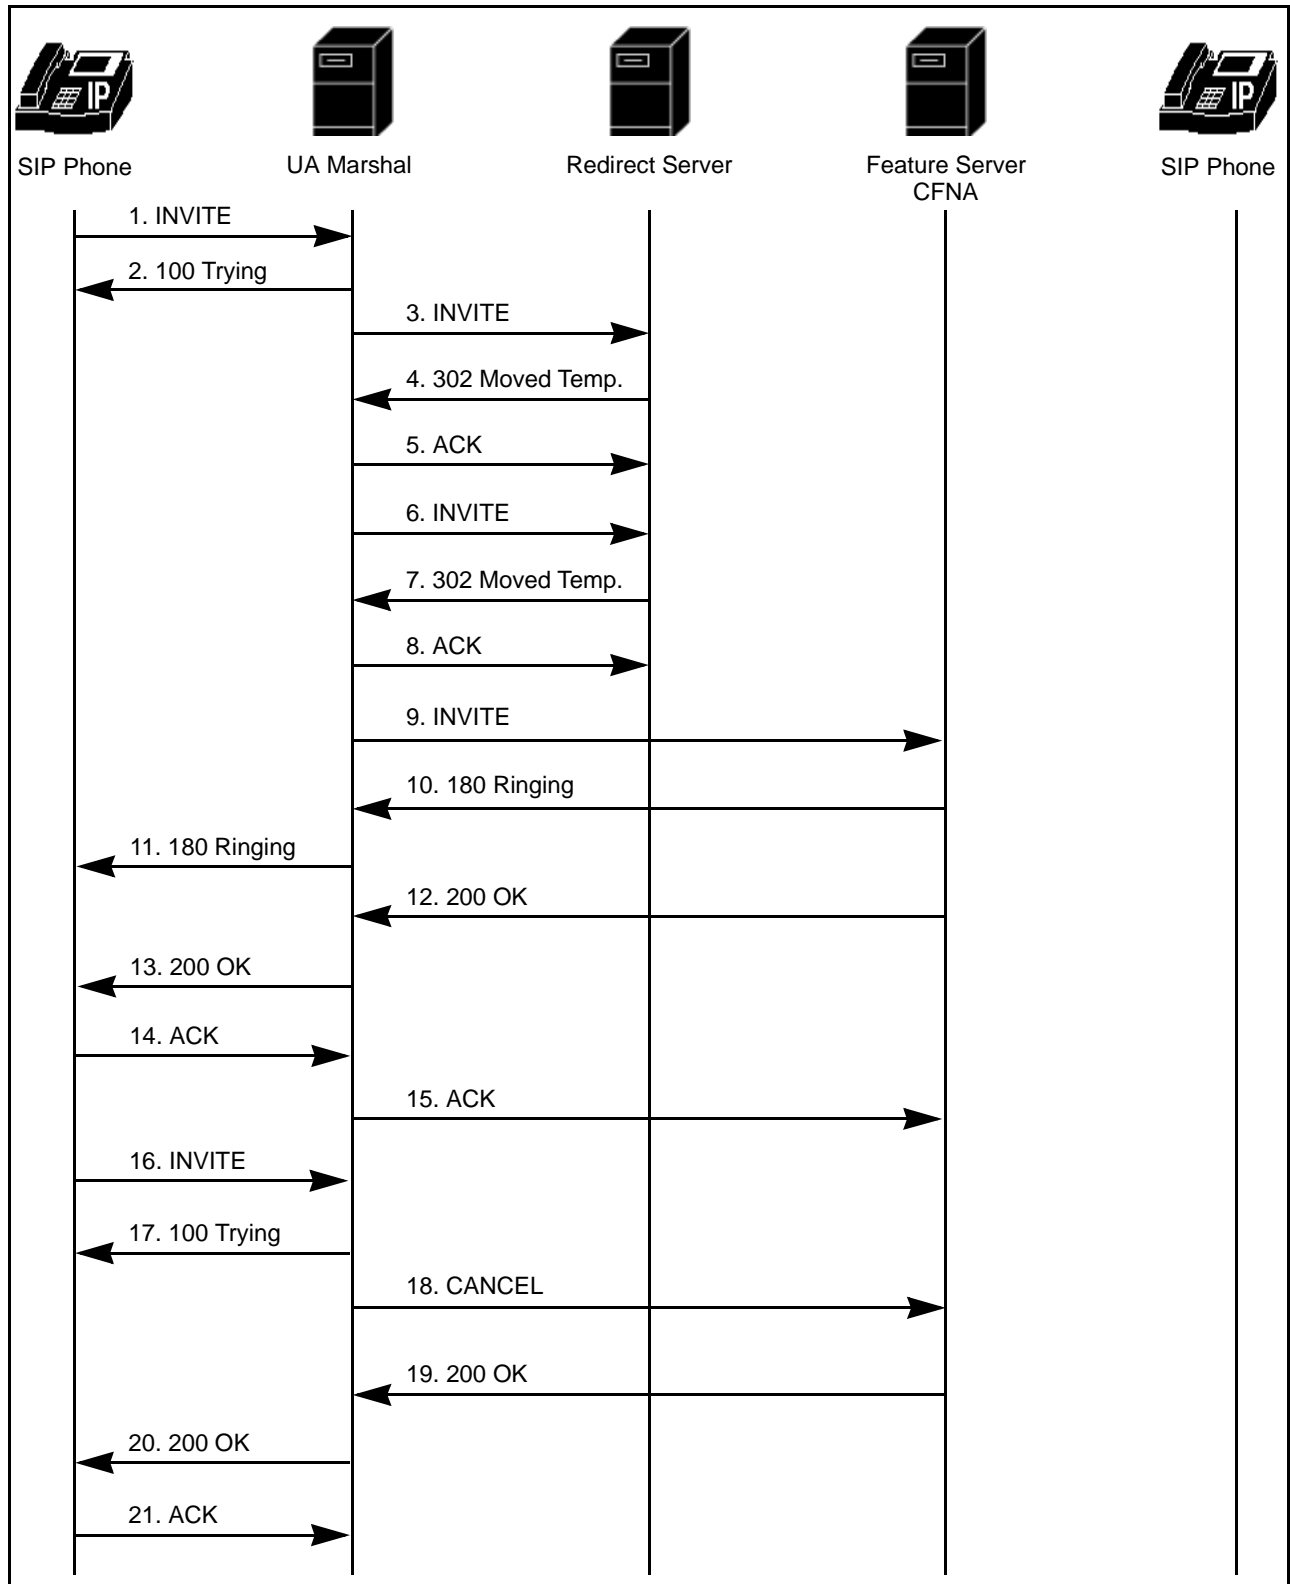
IP

SIP Phone

UA Marshal

Redirect Server

Feature Server CFNA

IP

SIP Phone

1. INVITE

2. 100 Trying

3. INVITE

4. 302 Moved Temp.

5. ACK

6. INVITE

7. 302 Moved Temp.

8. ACK

9. INVITE

10. 180 Ringing

11. 180 Ringing

12. 200 OK

13. 200 OK

14. ACK

15. ACK

16. INVITE

17. 100 Trying

18. CANCEL

19. 200 OK

20. 200 OK

21. ACK